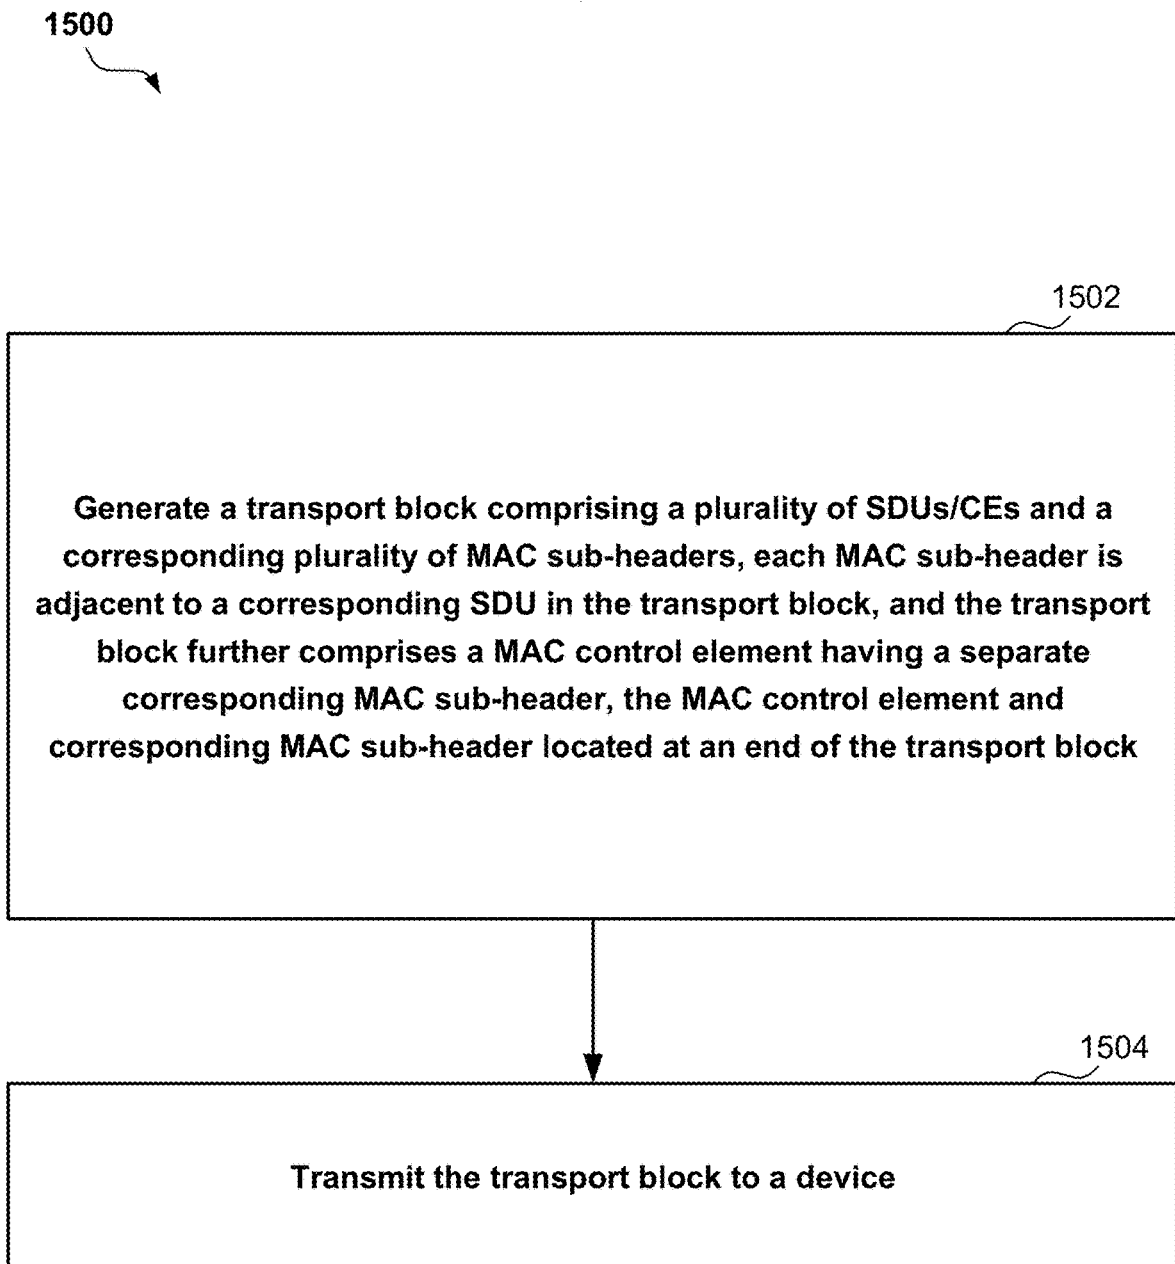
1500

1502

Generate a transport block comprising a plurality of SDUs/CEs and a corresponding plurality of MAC sub-headers, each MAC sub-header is adjacent to a corresponding SDU in the transport block, and the transport block further comprises a MAC control element having a separate corresponding MAC sub-header, the MAC control element and corresponding MAC sub-header located at an end of the transport block

1504

Transmit the transport block to a device